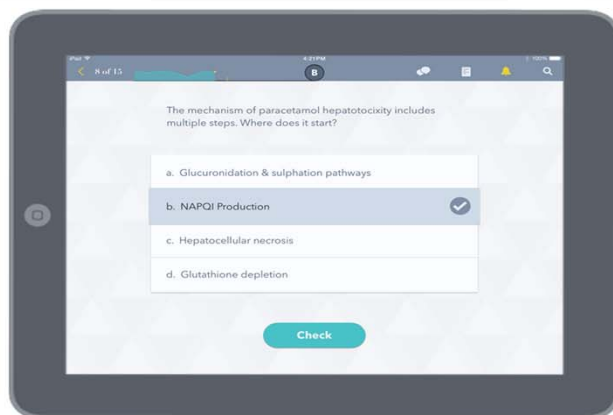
iPad
4:21 PM
100%
8 of 15
B

The mechanism of paracetamol hepatotocixity includes multiple steps. Where does it start?

a. Glucuronidation & sulphation pathways

b. NAPQI Production

c. Hepatocellular necrosis

d. Glutathione depletion

Check